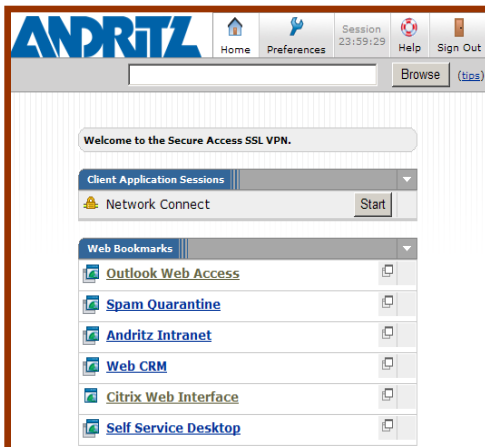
ANDRITZ

Home
Preferences
Session 23:59:29
Help
Sign Out

Browse (tips)

Welcome to the Secure Access SSL VPN.

Client Application Sessions

Network Connect
Start

Web Bookmarks

Outlook Web Access
Spam Quarantine
Andritz Intranet
Web CRM
Citrix Web Interface
Self Service Desktop